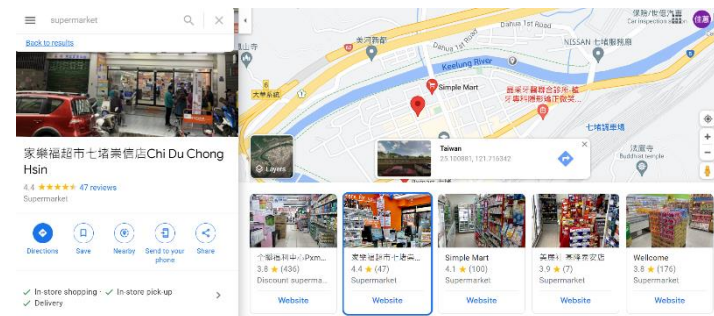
supermarket

Back to results

家樂福超市七堵崇信店Chi Du Chong Hsin

4.4 ★★★★★ 47 reviews

Supermarket

Directions Save Nearby Send to your phone Share

✓ In-store shopping · ✓ In-store pick-up
✓ Delivery

Dahua 1st Road
NISSAN 七堵服務廠
Keelung River
Simple Mart
七堵調車場
Car inspection station
Buddhist temple
Layers

Taiwan
25.100881, 121.716342

| 全聯福利中心Pxm... | 家樂福超市七堵崇... | Simple Mart | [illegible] | Wellcome |
|---|---|---|---|---|
| 3.8 ★ (436) | 4.4 ★ (47) | 4.1 ★ (100) | 3.9 ★ (7) | 3.8 ★ (176) |
| Discount superma... | Supermarket | Supermarket | Supermarket | Supermarket |
| Website | Website | Website | Website | Website |